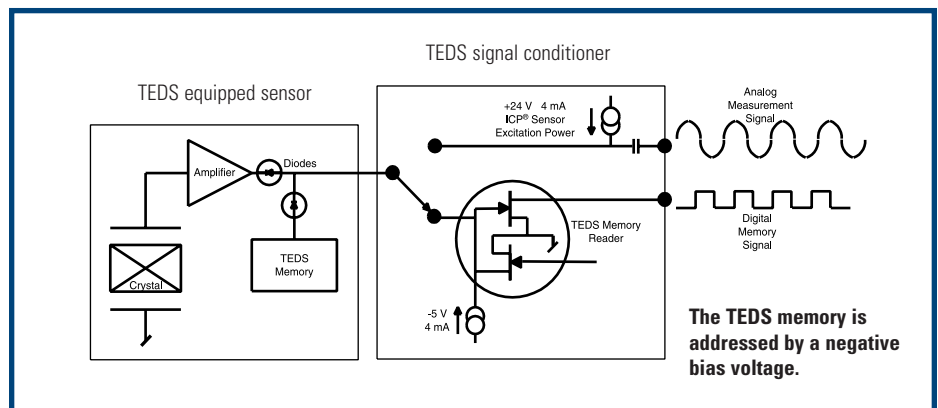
TEDS signal conditioner

TEDS equipped sensor

+24 V 4 mA
ICP® Sensor
Excitation Power

Analog
Measurement
Signal

Amplifier

Diodes

TEDS
Memory

Crystal

TEDS Memory
Reader

Digital
Memory
Signal

-5 V
4 mA

The TEDS memory is addressed by a negative bias voltage.